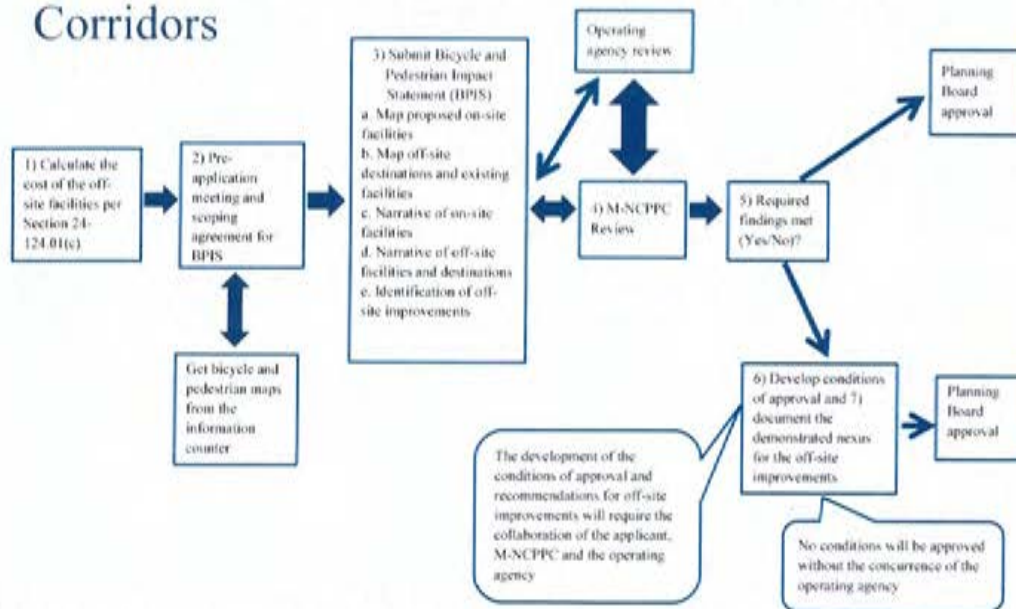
Corridors

1) Calculate the cost of the off-site facilities per Section 24-124.01(c)

2) Pre-application meeting and scoping agreement for BPIS

Get bicycle and pedestrian maps from the information counter

3) Submit Bicycle and Pedestrian Impact Statement (BPIS)
a. Map proposed on-site facilities
b. Map off-site destinations and existing facilities
c. Narrative of on-site facilities
d. Narrative of off-site facilities and destinations
e. Identification of off-site improvements

Operating agency review

4) M-NCPPC Review

5) Required findings met (Yes/No)?

Planning Board approval

6) Develop conditions of approval and 7) document the demonstrated nexus for the off-site improvements

Planning Board approval

The development of the conditions of approval and recommendations for off-site improvements will require the collaboration of the applicant, M-NCPPC and the operating agency

No conditions will be approved without the concurrence of the operating agency